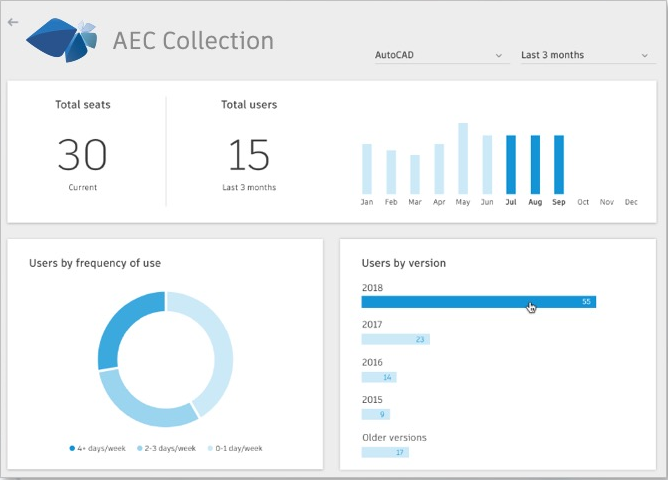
AEC Collection

AutoCAD

Last 3 months

Total seats

30

Current

Total users

15

Last 3 months

Jan Feb Mar Apr May Jun **Jul** **Aug** **Sep** Oct Nov Dec

Users by frequency of use

4+ days/week 2-3 days/week 0-1 day/week

Users by version

2018

55

2017

23

2016

14

2015

9

Older versions

17